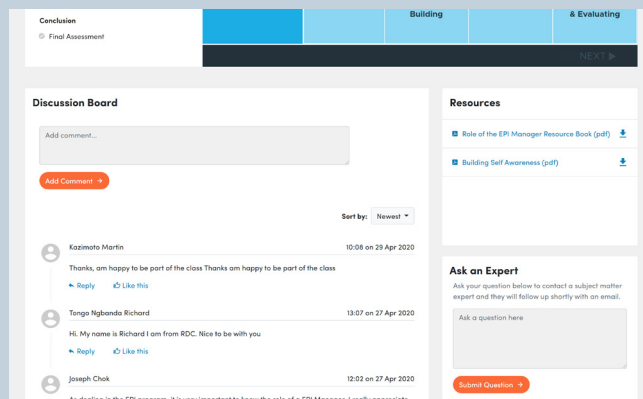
Conclusion

Final Assessment

Building

& Evaluating

NEXT ▷

Discussion Board

Add comment...

Add Comment →

Sort by: Newest

Kazimoto Martin

10:08 on 29 Apr 2020

Thanks, am happy to be part of the class Thanks am happy to be part of the class

Reply

Like this

Tonga Ngbanda Richard

13:07 on 27 Apr 2020

Hi. My name is Richard I am from RDC. Nice to be with you

Reply

Like this

Joseph Chok

12:02 on 27 Apr 2020

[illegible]

Resources

Role of the EPI Manager Resource Book (pdf)

Building Self Awareness (pdf)

Ask an Expert

Ask your question below to contact a subject matter expert and they will follow up shortly with an email.

Ask a question here

Submit Question →